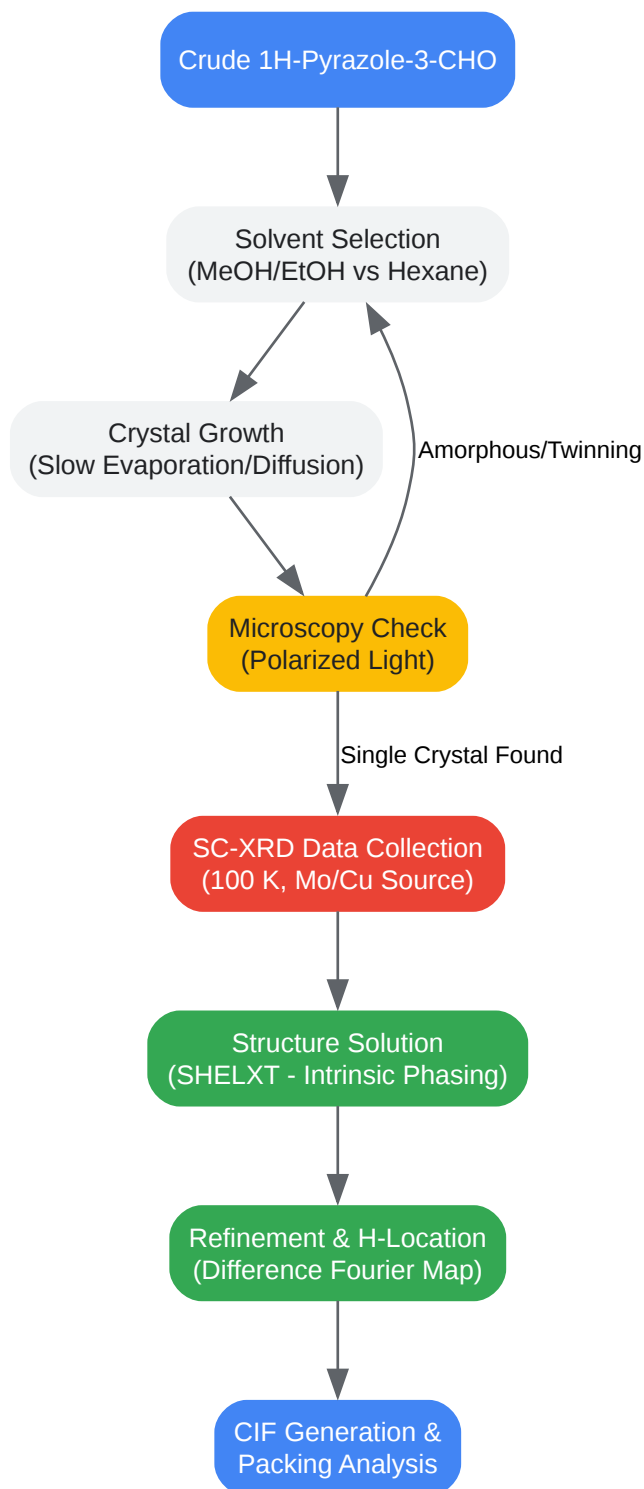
Crude 1H-Pyrazole-3-CHO

Solvent Selection
(MeOH/EtOH vs Hexane)

Crystal Growth
(Slow Evaporation/Diffusion)

Amorphous/Twinning

Microscopy Check
(Polarized Light)

Single Crystal Found

SC-XRD Data Collection
(100 K, Mo/Cu Source)

Structure Solution
(SHELXT - Intrinsic Phasing)

Refinement & H-Location
(Difference Fourier Map)

CIF Generation &
Packing Analysis